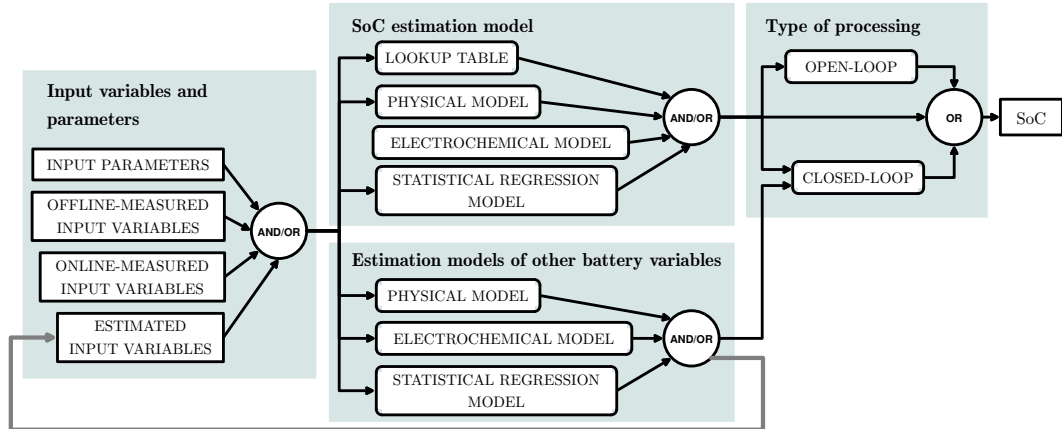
Input variables and parameters

INPUT PARAMETERS

OFFLINE-MEASURED INPUT VARIABLES

ONLINE-MEASURED INPUT VARIABLES

ESTIMATED INPUT VARIABLES

AND/OR

SoC estimation model

LOOKUP TABLE

PHYSICAL MODEL

ELECTROCHEMICAL MODEL

STATISTICAL REGRESSION MODEL

AND/OR

Estimation models of other battery variables

PHYSICAL MODEL

ELECTROCHEMICAL MODEL

STATISTICAL REGRESSION MODEL

AND/OR

Type of processing

OPEN-LOOP

CLOSED-LOOP

OR

SoC